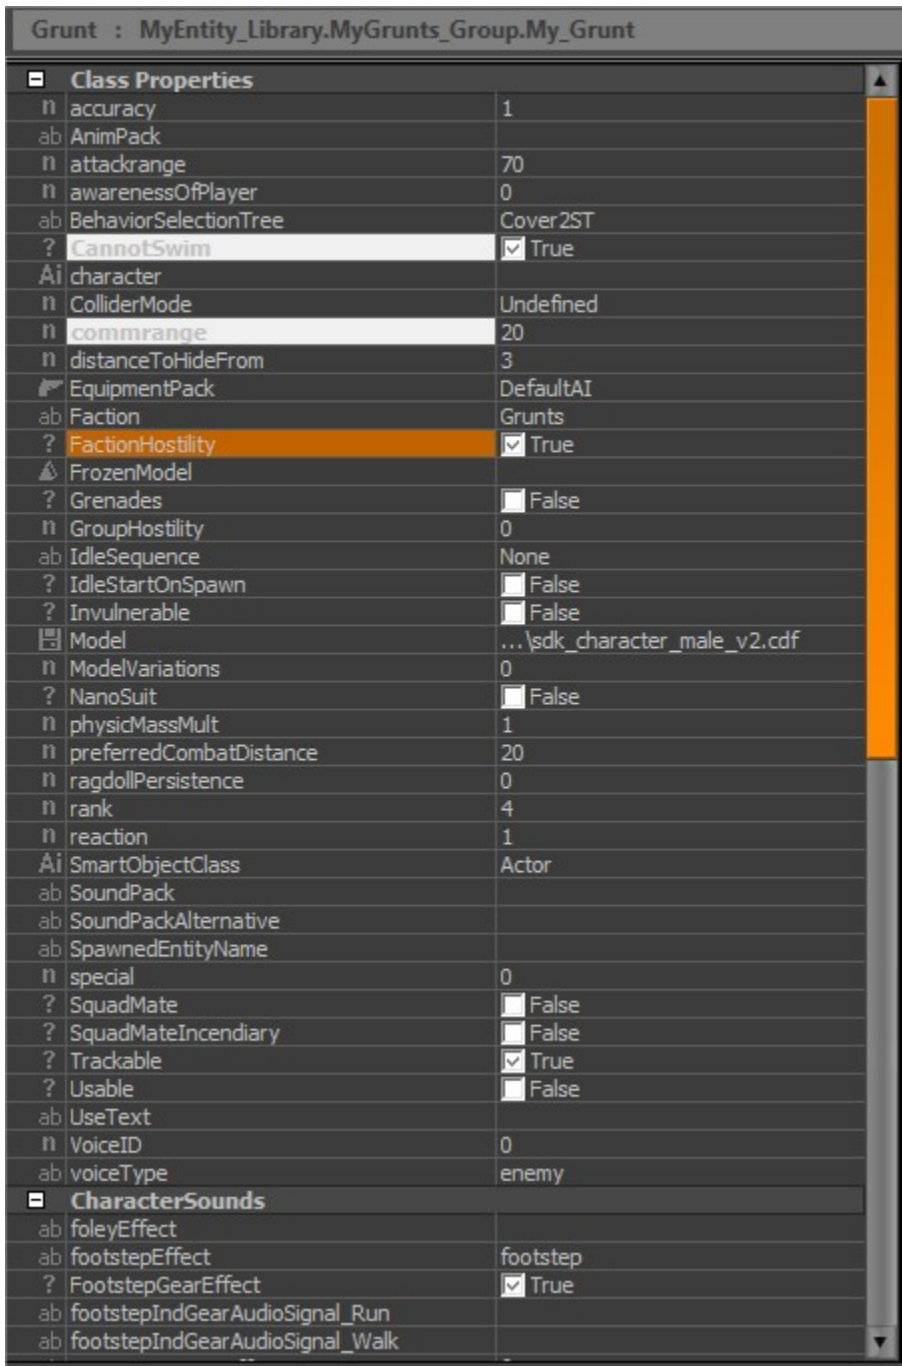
Grunt : MyEntity_Library.MyGrunts_Group.My_Grunt

Class Properties

| | | |
|---|---|---|
| n | accuracy | 1 |
| ab | AnimPack | |
| n | attackrange | 70 |
| n | awarenessOfPlayer | 0 |
| ab | BehaviorSelectionTree | Cover2ST |
| ? | CannotSwim | True |
| Ai | character | |
| n | ColliderMode | Undefined |
| n | commrange | 20 |
| n | distanceToHideFrom | 3 |
| | EquipmentPack | DefaultAI |
| ab | Faction | Grunts |
| ? | FactionHostility | True |
| | FrozenModel | |
| ? | Grenades | False |
| n | GroupHostility | 0 |
| ab | IdleSequence | None |
| ? | IdleStartOnSpawn | False |
| ? | Invulnerable | False |
| | Model | ...\sdk_character_male_v2.cdf |
| n | ModelVariations | 0 |
| ? | NanoSuit | False |
| n | physicMassMult | 1 |
| n | preferredCombatDistance | 20 |
| n | ragdollPersistence | 0 |
| n | rank | 4 |
| n | reaction | 1 |
| Ai | SmartObjectClass | Actor |
| ab | SoundPack | |
| ab | SoundPackAlternative | |
| ab | SpawnedEntityName | |
| n | special | 0 |
| ? | SquadMate | False |
| ? | SquadMateIncendiary | False |
| ? | Trackable | True |
| ? | Usable | False |
| ab | UseText | |
| n | VoiceID | 0 |
| ab | voiceType | enemy |

CharacterSounds

| | | |
|---|---|---|
| ab | foleyEffect | |
| ab | footstepEffect | footstep |
| ? | FootstepGearEffect | True |
| ab | footstepIndGearAudioSignal_Run | |
| ab | footstepIndGearAudioSignal_Walk | |